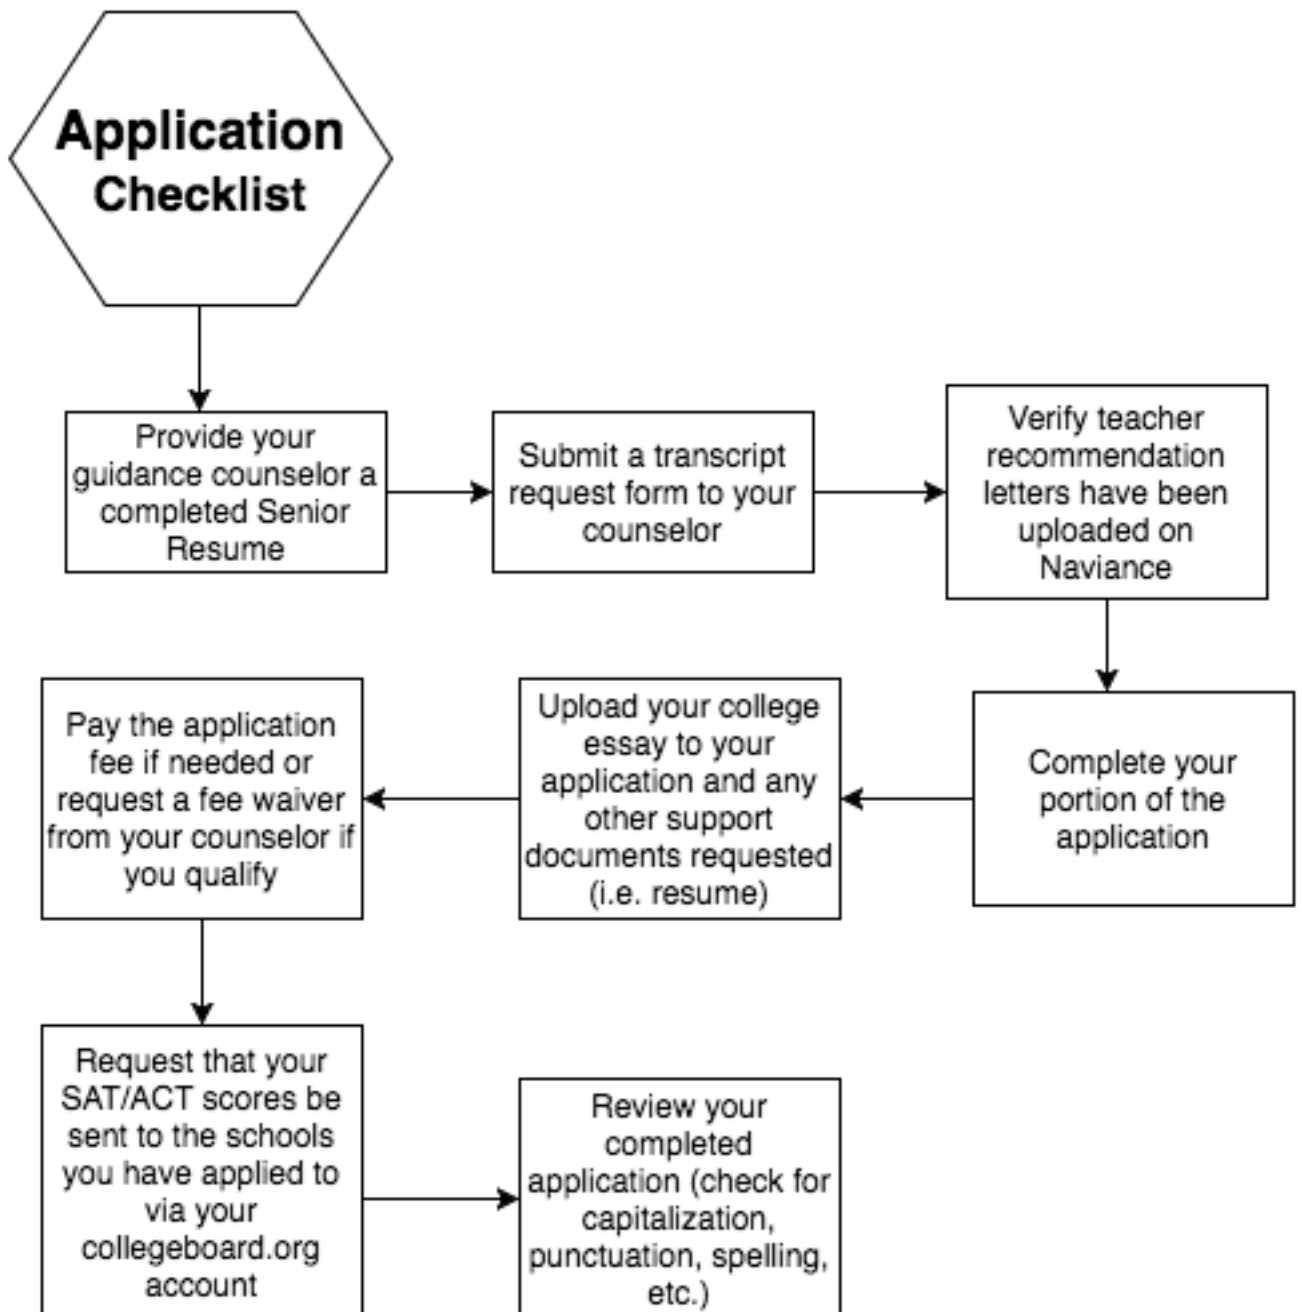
Application Checklist

Provide your guidance counselor a completed Senior Resume

Submit a transcript request form to your counselor

Verify teacher recommendation letters have been uploaded on Naviance

Complete your portion of the application

Upload your college essay to your application and any other support documents requested (i.e. resume)

Pay the application fee if needed or request a fee waiver from your counselor if you qualify

Request that your SAT/ACT scores be sent to the schools you have applied to via your collegeboard.org account

Review your completed application (check for capitalization, punctuation, spelling, etc.)